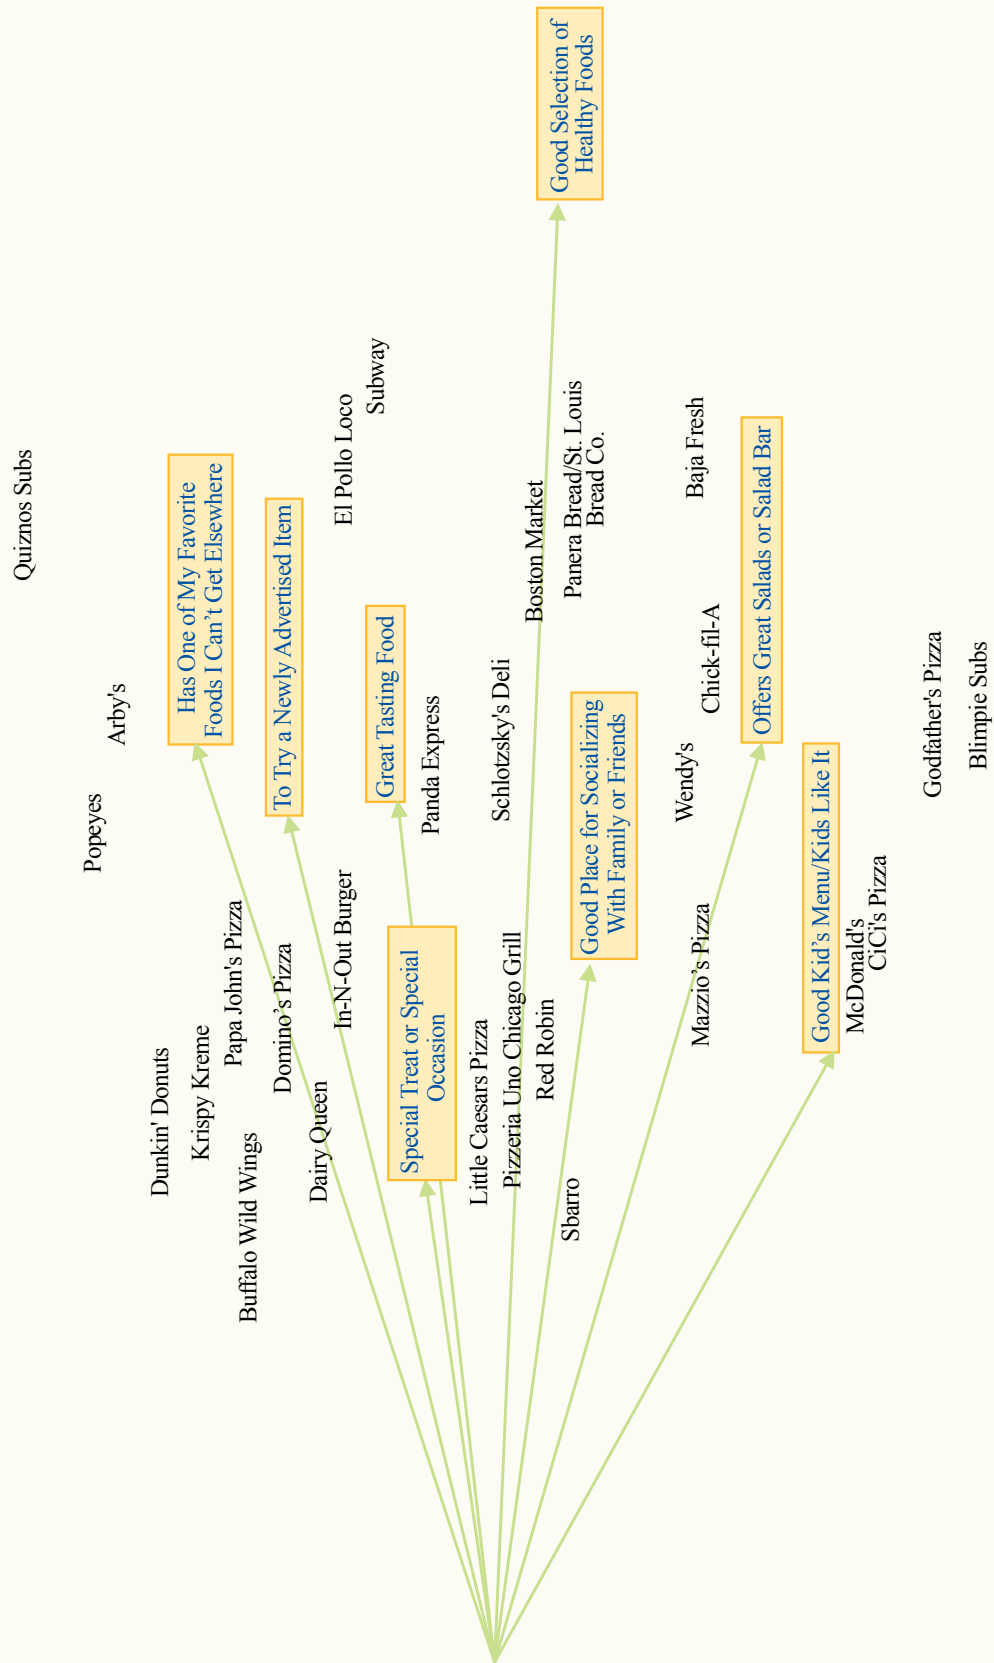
Good Selection of Healthy Foods

Quiznos Subs

Subway

El Pollo Loco

Has One of My Favorite Foods I Can't Get Elsewhere

To Try a Newly Advertised Item

Boston Market

Panera Bread/St. Louis Bread Co.

Baja Fresh

Offers Great Salads or Salad Bar

Great Tasting Food

Arby's

Chick-fil-A

Panda Express

Schlotzsky's Deli

Good Place for Socializing With Family or Friends

Godfather's Pizza

Blimpie Subs

Popeyes

Wendy's

Good Kid's Menu/Kids Like It

In-N-Out Burger

Papa John's Pizza

Domino's Pizza

Special Treat or Special Occasion

Pizzeria Uno Chicago Grill

Mazzio's Pizza

CiCi's Pizza

McDonald's

Dunkin' Donuts

Krispy Kreme

Red Robin

Little Caesars Pizza

Dairy Queen

Buffalo Wild Wings

Sbarro